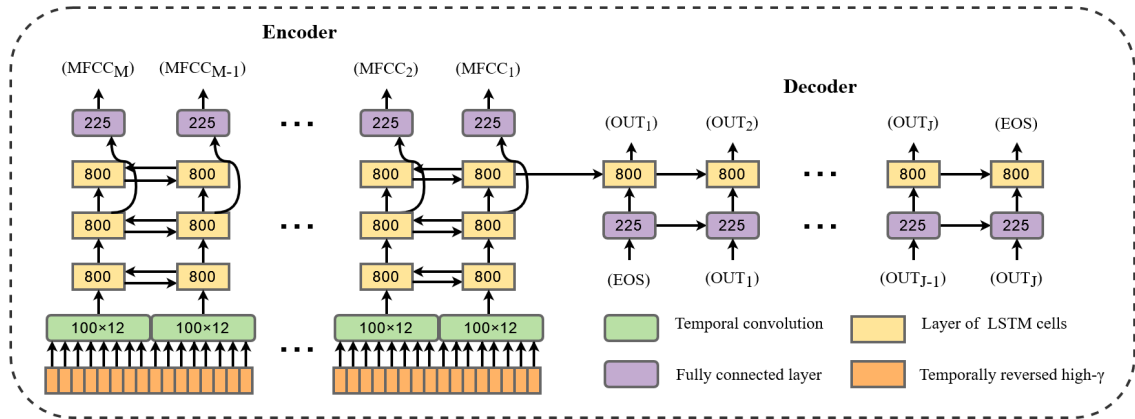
Encoder

$(MFCC_M)$ $(MFCC_{M-1})$ $(MFCC_2)$ $(MFCC_1)$

225 225 ... 225 225

800 800 800 800

800 800 ... 800 800

800 800 800 800

100×12 100×12 ... 100×12 100×12

Decoder

$(OUT_1)$ $(OUT_2)$ $(OUT_J)$ (EOS)

800 800 ... 800 800

225 225 ... 225 225

(EOS) $(OUT_1)$ $(OUT_{J-1})$ $(OUT_J)$

Temporal convolution

Layer of LSTM cells

Fully connected layer

Temporally reversed high-γ